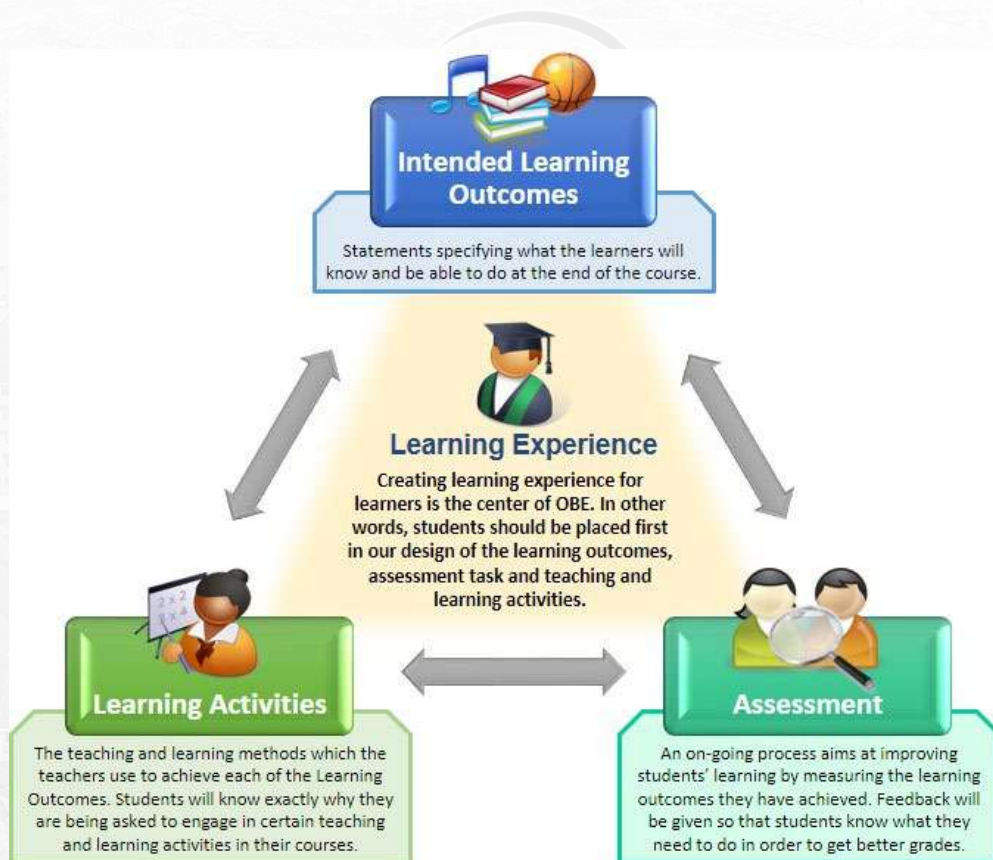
Intended Learning Outcomes

Statements specifying what the learners will know and be able to do at the end of the course.

Learning Experience

Creating learning experience for learners is the center of OBE. In other words, students should be placed first in our design of the learning outcomes, assessment task and teaching and learning activities.

2 x 2
3 x 4

Learning Activities

The teaching and learning methods which the teachers use to achieve each of the Learning Outcomes. Students will know exactly why they are being asked to engage in certain teaching and learning activities in their courses.

Assessment

An on-going process aims at improving students' learning by measuring the learning outcomes they have achieved. Feedback will be given so that students know what they need to do in order to get better grades.